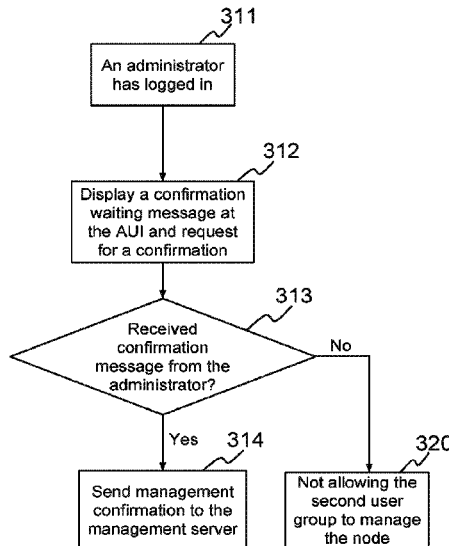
311

An administrator has logged in

312

Display a confirmation waiting message at the AUI and request for a confirmation

313

Received confirmation message from the administrator?

No

Yes

314

320

Send management confirmation to the management server

Not allowing the second user group to manage the node